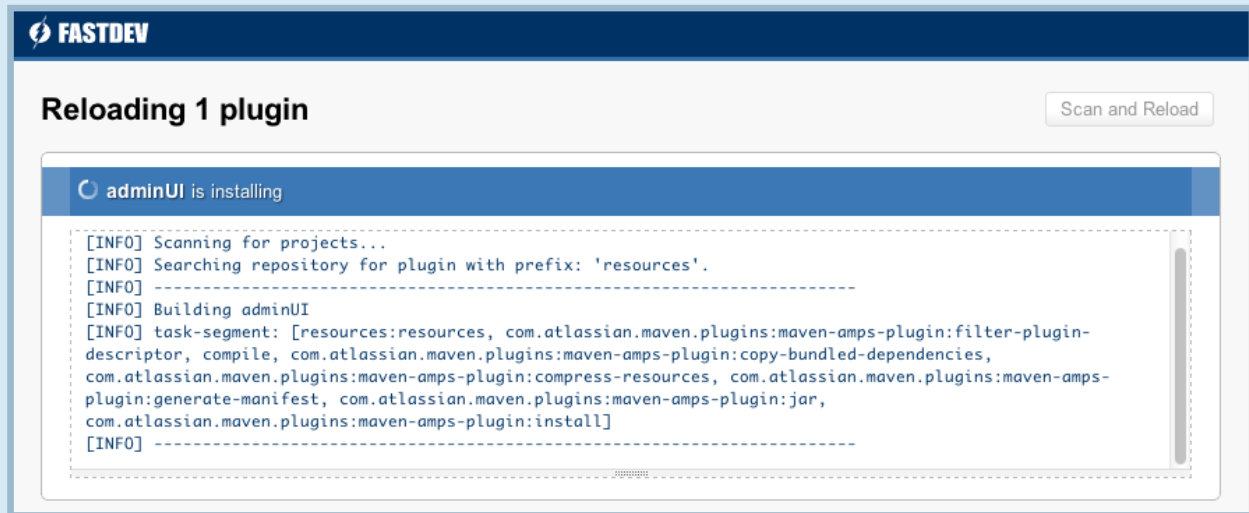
FASTDEV

Reloading 1 plugin

Scan and Reload

adminUI is installing

[INFO] Scanning for projects...
[INFO] Searching repository for plugin with prefix: 'resources'.
[INFO] ------------------------------------------------------------------------
[INFO] Building adminUI
[INFO] task-segment: [resources:resources, com.atlassian.maven.plugins:maven-amps-plugin:filter-plugin-descriptor, compile, com.atlassian.maven.plugins:maven-amps-plugin:copy-bundled-dependencies, com.atlassian.maven.plugins:maven-amps-plugin:compress-resources, com.atlassian.maven.plugins:maven-amps-plugin:generate-manifest, com.atlassian.maven.plugins:maven-amps-plugin:jar, com.atlassian.maven.plugins:maven-amps-plugin:install]
[INFO] ------------------------------------------------------------------------